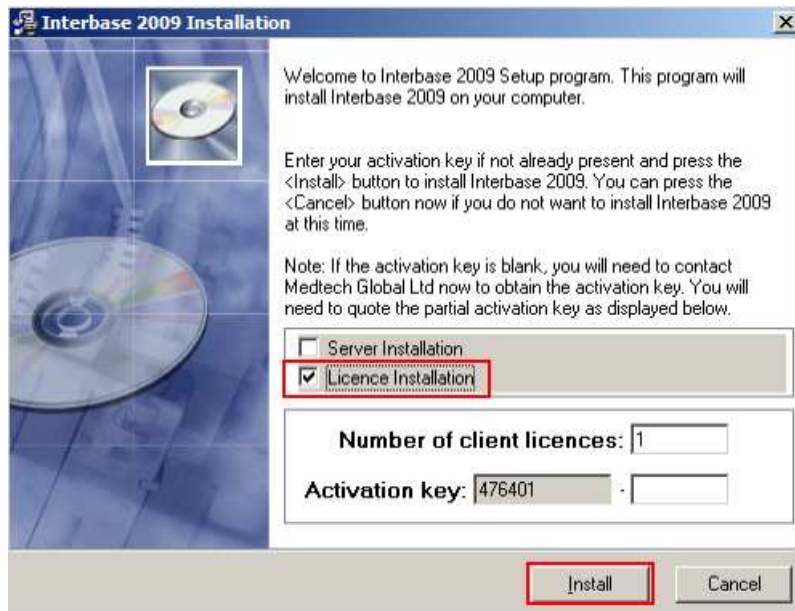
Interbase 2009 Installation

Welcome to Interbase 2009 Setup program. This program will install Interbase 2009 on your computer.

Enter your activation key if not already present and press the <Install> button to install Interbase 2009. You can press the <Cancel> button now if you do not want to install Interbase 2009 at this time.

Note: If the activation key is blank, you will need to contact Medtech Global Ltd now to obtain the activation key. You will need to quote the partial activation key as displayed below.

Server Installation
Licence Installation

Number of client licences: 1

Activation key: 476401 -

Install
Cancel